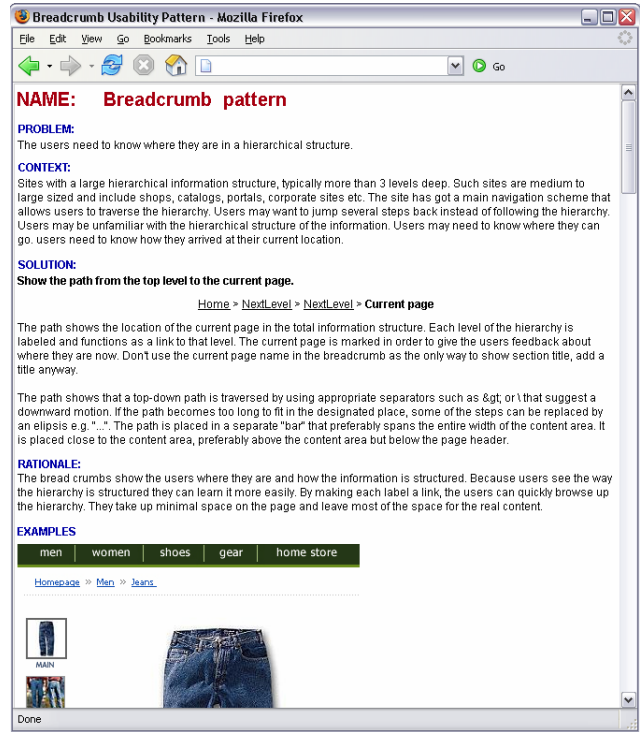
Breadcrumb Usability Pattern - Mozilla Firefox

File Edit View Go Bookmarks Tools Help

Go

NAME: Breadcrumb pattern

PROBLEM:
The users need to know where they are in a hierarchical structure.

CONTEXT:
Sites with a large hierarchical information structure, typically more than 3 levels deep. Such sites are medium to large sized and include shops, catalogs, portals, corporate sites etc. The site has got a main navigation scheme that allows users to traverse the hierarchy. Users may want to jump several steps back instead of following the hierarchy. Users may be unfamiliar with the hierarchical structure of the information. Users may need to know where they can go. users need to know how they arrived at their current location.

SOLUTION:
Show the path from the top level to the current page.

Home > NextLevel > NextLevel > Current page

The path shows the location of the current page in the total information structure. Each level of the hierarchy is labeled and functions as a link to that level. The current page is marked in order to give the users feedback about where they are now. Don't use the current page name in the breadcrumb as the only way to show section title, add a title anyway.

The path shows that a top-down path is traversed by using appropriate separators such as &gt; or \ that suggest a downward motion. If the path becomes too long to fit in the designated place, some of the steps can be replaced by an elipsis e.g. "...". The path is placed in a separate "bar" that preferably spans the entire width of the content area. It is placed close to the content area, preferably above the content area but below the page header.

RATIONALE:
The bread crumbs show the users where they are and how the information is structured. Because users see the way the hierarchy is structured they can learn it more easily. By making each label a link, the users can quickly browse up the hierarchy. They take up minimal space on the page and leave most of the space for the real content.

EXAMPLES

men women shoes gear home store

Homepage » Men » Jeans

MAIN

Done